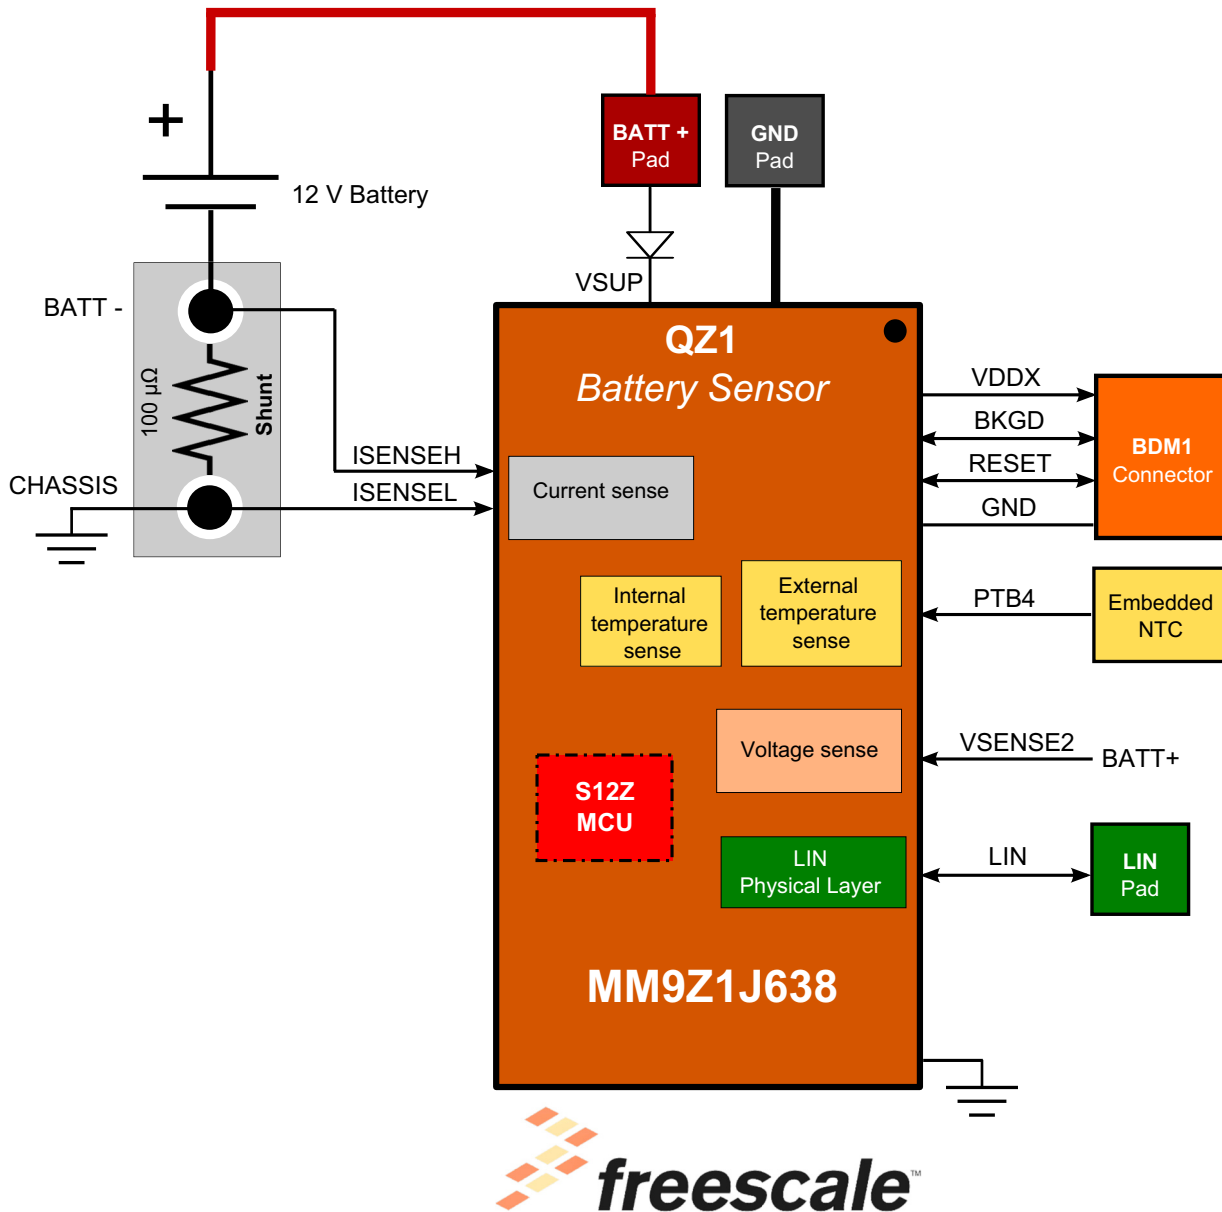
+
12 V Battery

BATT + Pad

GND Pad

VSUP

BATT -

100 μΩ

Shunt

CHASSIS

ISENSEH

ISENSEL

QZ1
Battery Sensor

Current sense

Internal temperature sense

External temperature sense

Voltage sense

S12Z MCU

LIN Physical Layer

MM9Z1J638

VDDX

BKGD

RESET

GND

BDM1 Connector

PTB4

Embedded NTC

VSENSE2

BATT+

LIN

LIN Pad

freescale™